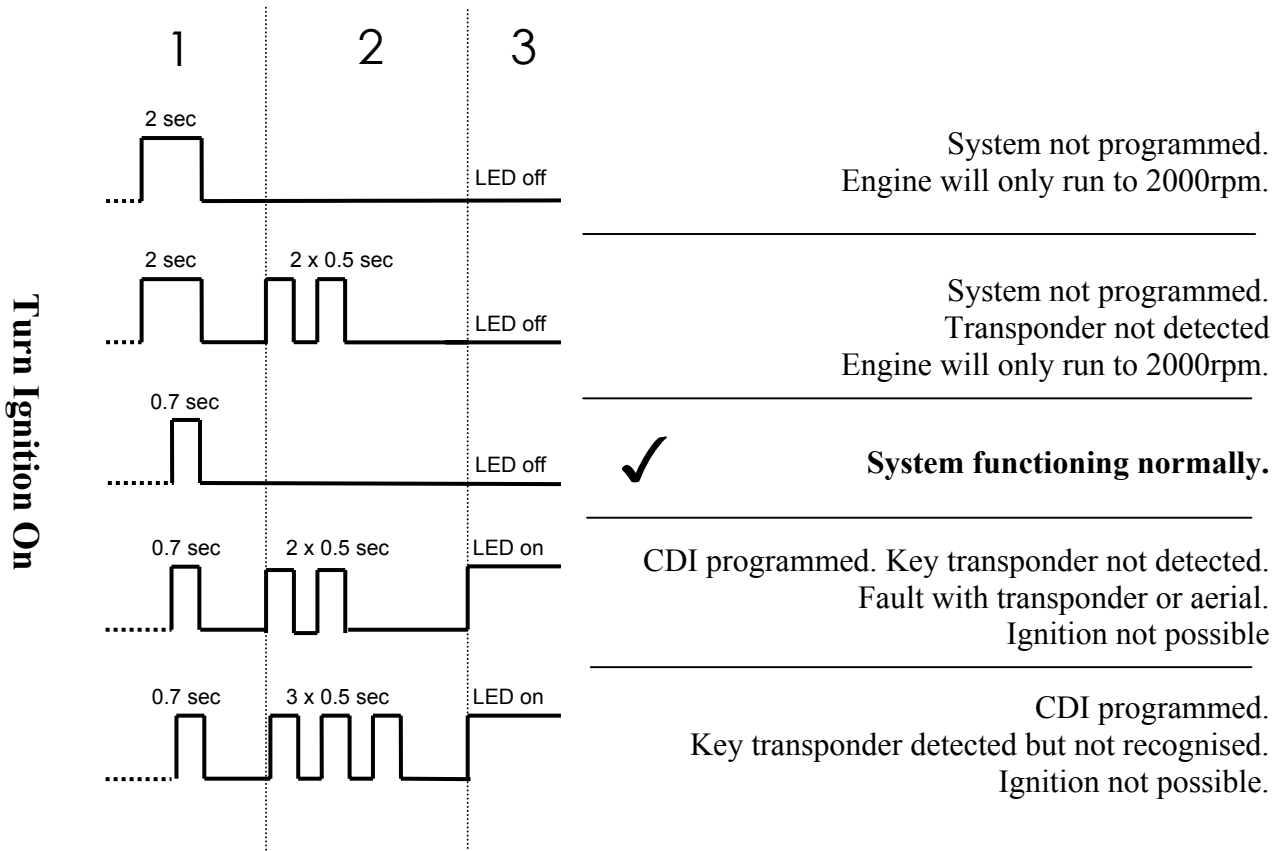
Turn Ignition On

1 2 3

2 sec
LED off
System not programmed.
Engine will only run to 2000rpm.

2 sec 2 x 0.5 sec
LED off
System not programmed.
Transponder not detected
Engine will only run to 2000rpm.

0.7 sec
LED off
✓ **System functioning normally.**

0.7 sec 2 x 0.5 sec
LED on
CDI programmed. Key transponder not detected.
Fault with transponder or aerial.
Ignition not possible

0.7 sec 3 x 0.5 sec
LED on
CDI programmed.
Key transponder detected but not recognised.
Ignition not possible.